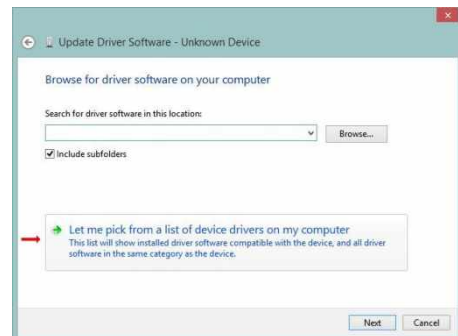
Update Driver Software - Unknown Device

Browse for driver software on your computer

Search for driver software in this location:

Browse...

Include subfolders

Let me pick from a list of device drivers on my computer
This list will show installed driver software compatible with the device, and all driver software in the same category as the device.

Next
Cancel